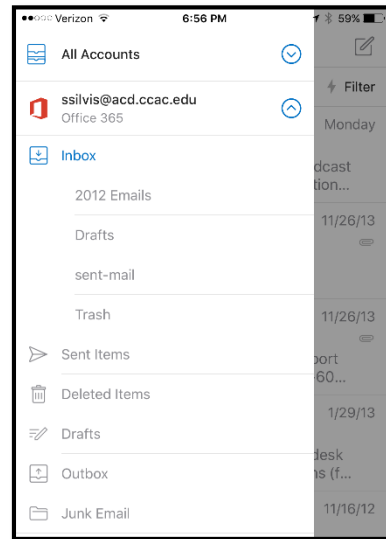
●●○○○ Verizon 6:56 PM 59%

All Accounts

ssilvis@acd.ccac.edu
Office 365

Inbox

2012 Emails

Drafts

sent-mail

Trash

Sent Items

Deleted Items

Drafts

Outbox

Junk Email

Filter

Monday

dcast
tion...

11/26/13

11/26/13

port
60...

1/29/13

desk
is (f...

11/16/12